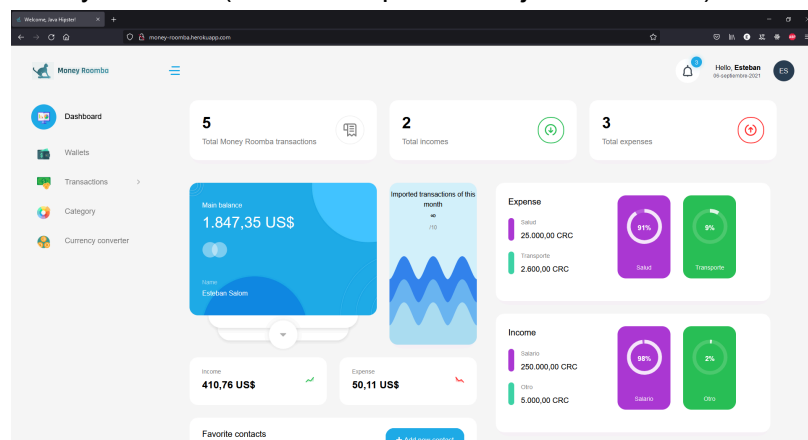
Welcome, Java Hipster!

money-roomba.herokuapp.com

Money Roomba

3

Hello, Esteban
06-septiembre-2021

ES

Dashboard

Wallets

Transactions

Category

Currency converter

5
Total Money Roomba transactions

2
Total incomes

3
Total expenses

Main balance
1.847,35 US$

Name
Esteban Salom

Imported transactions of this month
∞
(0)

Expense

Salud
25.000,00 CRC

Transporte
2.600,00 CRC

91%
Salud

9%
Transporte

Income

Salario
250.000,00 CRC

Otro
5.000,00 CRC

98%
Salario

2%
Otro

Income
410,76 US$

Expense
50,11 US$

Favorite contacts

+ Add new contact